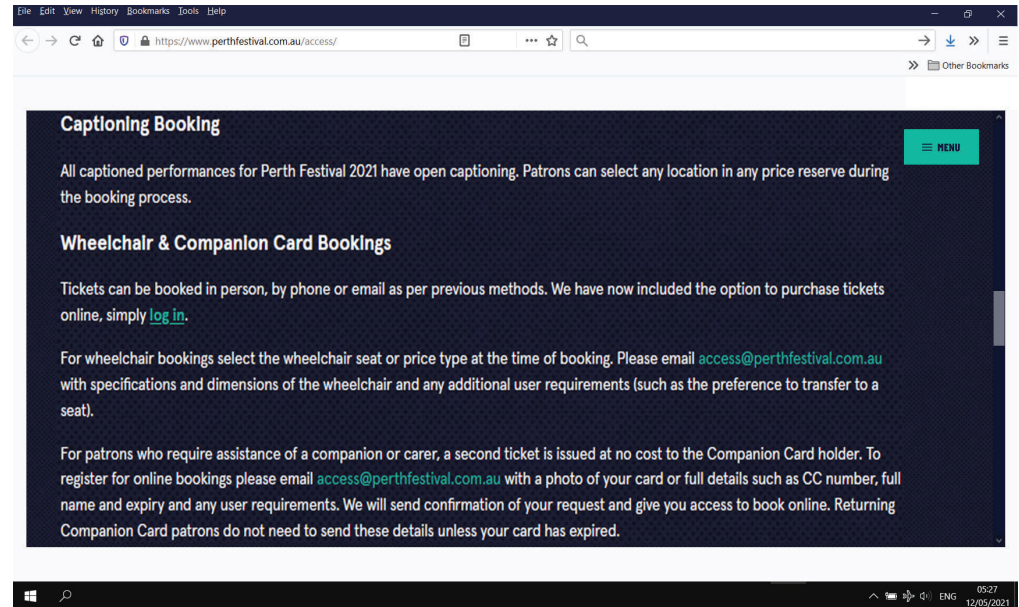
File Edit View History Bookmarks Tools Help

https://www.perthfestival.com.au/access/

Other Bookmarks

Captioning Booking

MENU

All captioned performances for Perth Festival 2021 have open captioning. Patrons can select any location in any price reserve during the booking process.

Wheelchair & Companion Card Bookings

Tickets can be booked in person, by phone or email as per previous methods. We have now included the option to purchase tickets online, simply log in.

For wheelchair bookings select the wheelchair seat or price type at the time of booking. Please email access@perthfestival.com.au with specifications and dimensions of the wheelchair and any additional user requirements (such as the preference to transfer to a seat).

For patrons who require assistance of a companion or carer, a second ticket is issued at no cost to the Companion Card holder. To register for online bookings please email access@perthfestival.com.au with a photo of your card or full details such as CC number, full name and expiry and any user requirements. We will send confirmation of your request and give you access to book online. Returning Companion Card patrons do not need to send these details unless your card has expired.

ENG 05:27 12/05/2021